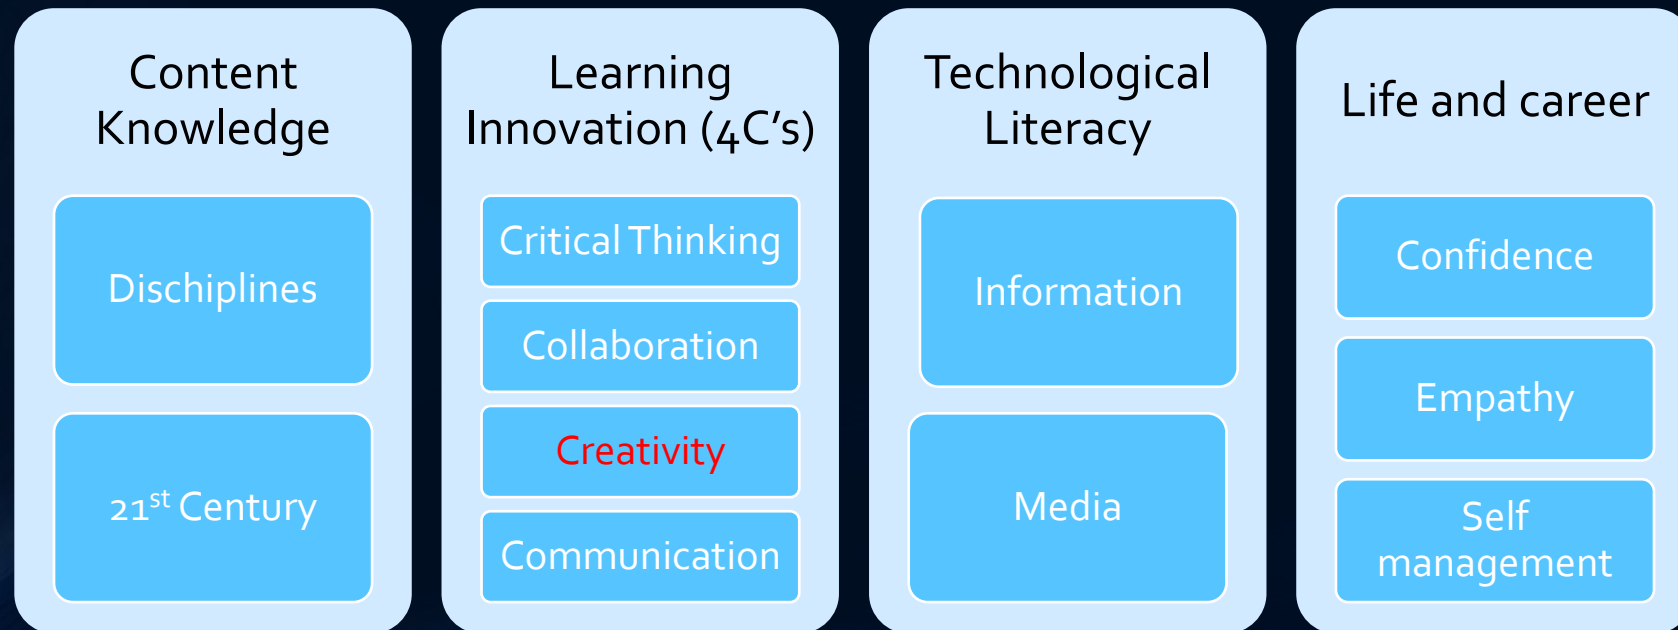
Content Knowledge

Dischiplines

$21^{st}$ Century

Learning Innovation (4C's)

Critical Thinking

Collaboration

Creativity

Communication

Technological Literacy

Information

Media

Life and career

Confidence

Empathy

Self management